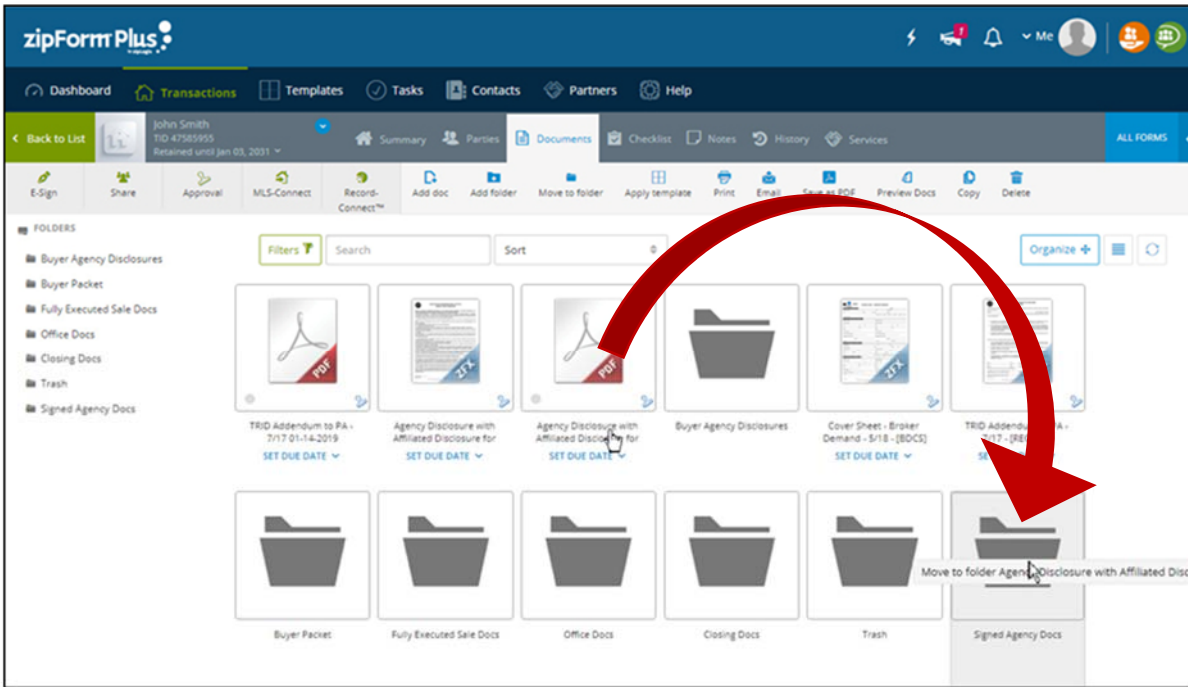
zipForm Plus

Me

Dashboard Transactions Templates Tasks Contacts Partners Help

Back to List

John Smith
TID 47585955
Retained until Jan 03, 2031

Summary Parties Documents Checklist Notes History Services

ALL FORMS

E-Sign Share Approval MLS-Connect Record-Connect™ Add doc Add folder Move to folder Apply template Print Email Save as PDF Preview Docs Copy Delete

FOLDERS

Buyer Agency Disclosures
Buyer Packet
Fully Executed Sale Docs
Office Docs
Closing Docs
Trash
Signed Agency Docs

Filters Search Sort Organize

PDF
TRID Addendum to PA - 7/17 01-14-2019
SET DUE DATE

ZFX
Agency Disclosure with Affiliated Disclosure for
SET DUE DATE

PDF
Agency Disclosure with Affiliated Disclos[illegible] for
SET DUE DATE

Buyer Agency Disclosures

ZFX
Cover Sheet - Broker Demand - 5/18 - [BDCS]
SET DUE DATE

TRID Addendu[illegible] PA - 7/17 - [RE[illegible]
SE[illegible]

Buyer Packet

Fully Executed Sale Docs

Office Docs

Closing Docs

Trash

Move to folder Agen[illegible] Disclosure with Affiliated Disc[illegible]

Signed Agency Docs